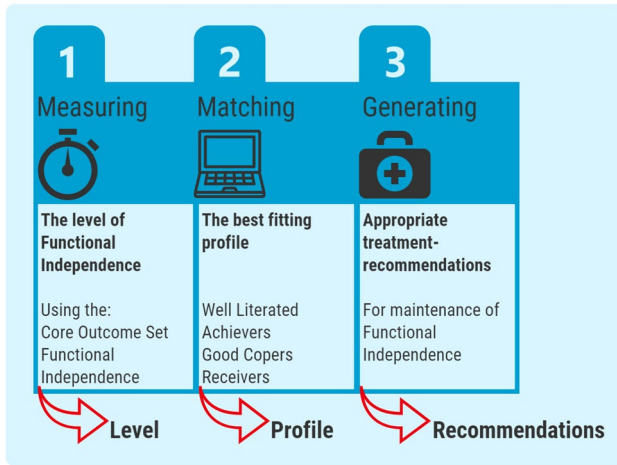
1
Measuring

The level of Functional Independence

Using the:
Core Outcome Set Functional Independence

Level

2
Matching

The best fitting profile

Well Literated Achievers
Good Copers
Receivers

Profile

3
Generating

Appropriate treatment-recommendations

For maintenance of Functional Independence

Recommendations